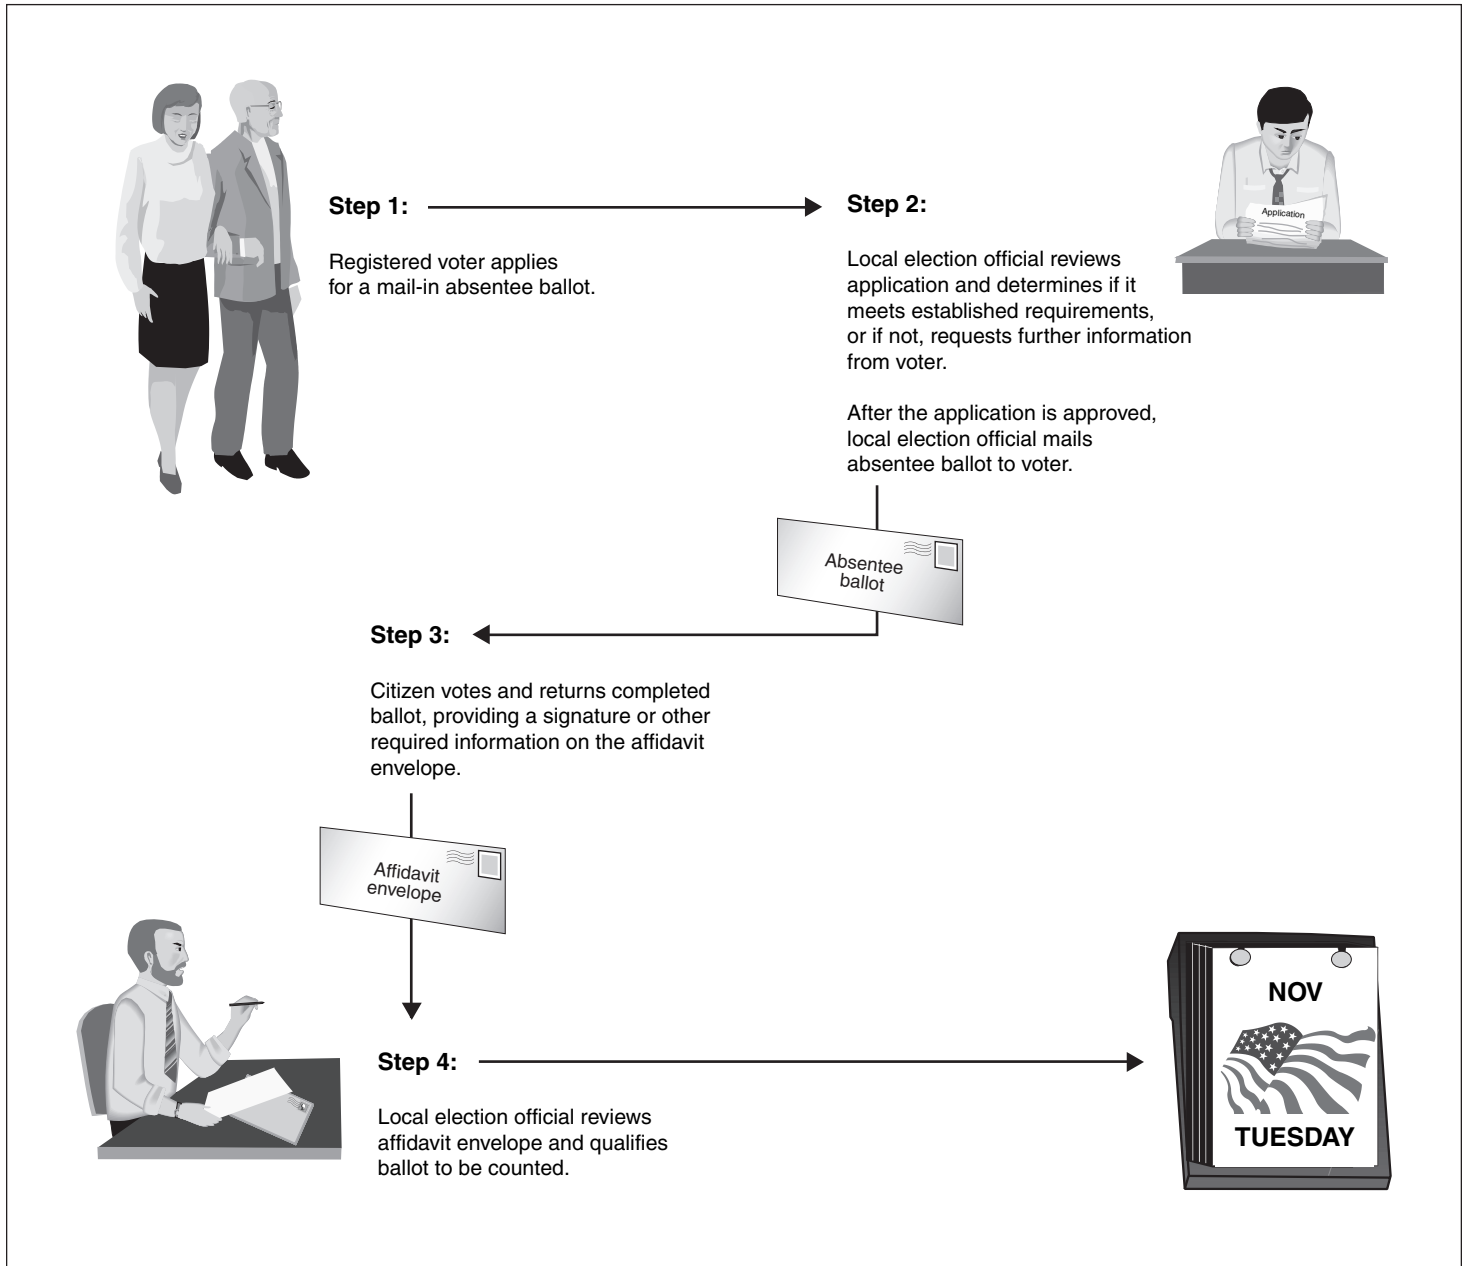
Step 1:

Registered voter applies for a mail-in absentee ballot.

Application

Step 2:

Local election official reviews application and determines if it meets established requirements, or if not, requests further information from voter.

After the application is approved, local election official mails absentee ballot to voter.

Absentee ballot

Step 3:

Citizen votes and returns completed ballot, providing a signature or other required information on the affidavit envelope.

Affidavit envelope

Step 4:

Local election official reviews affidavit envelope and qualifies ballot to be counted.

NOV

TUESDAY